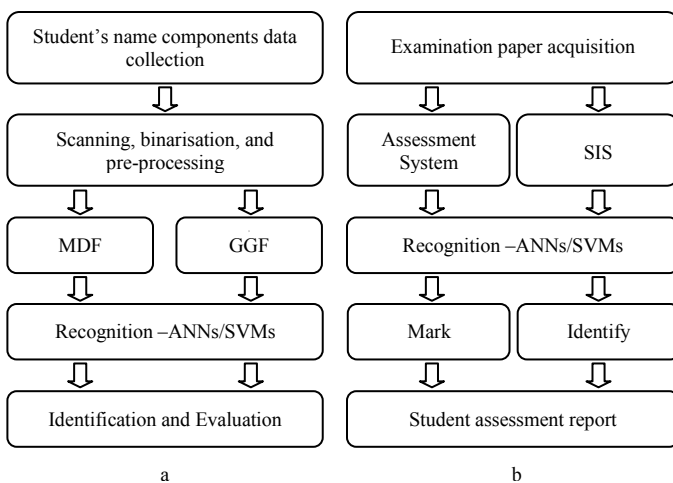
Student's name components data collection

Scanning, binarisation, and pre-processing

MDF

GGF

Recognition –ANNs/SVMs

Identification and Evaluation

a

Examination paper acquisition

Assessment System

SIS

Recognition –ANNs/SVMs

Mark

Identify

Student assessment report

b